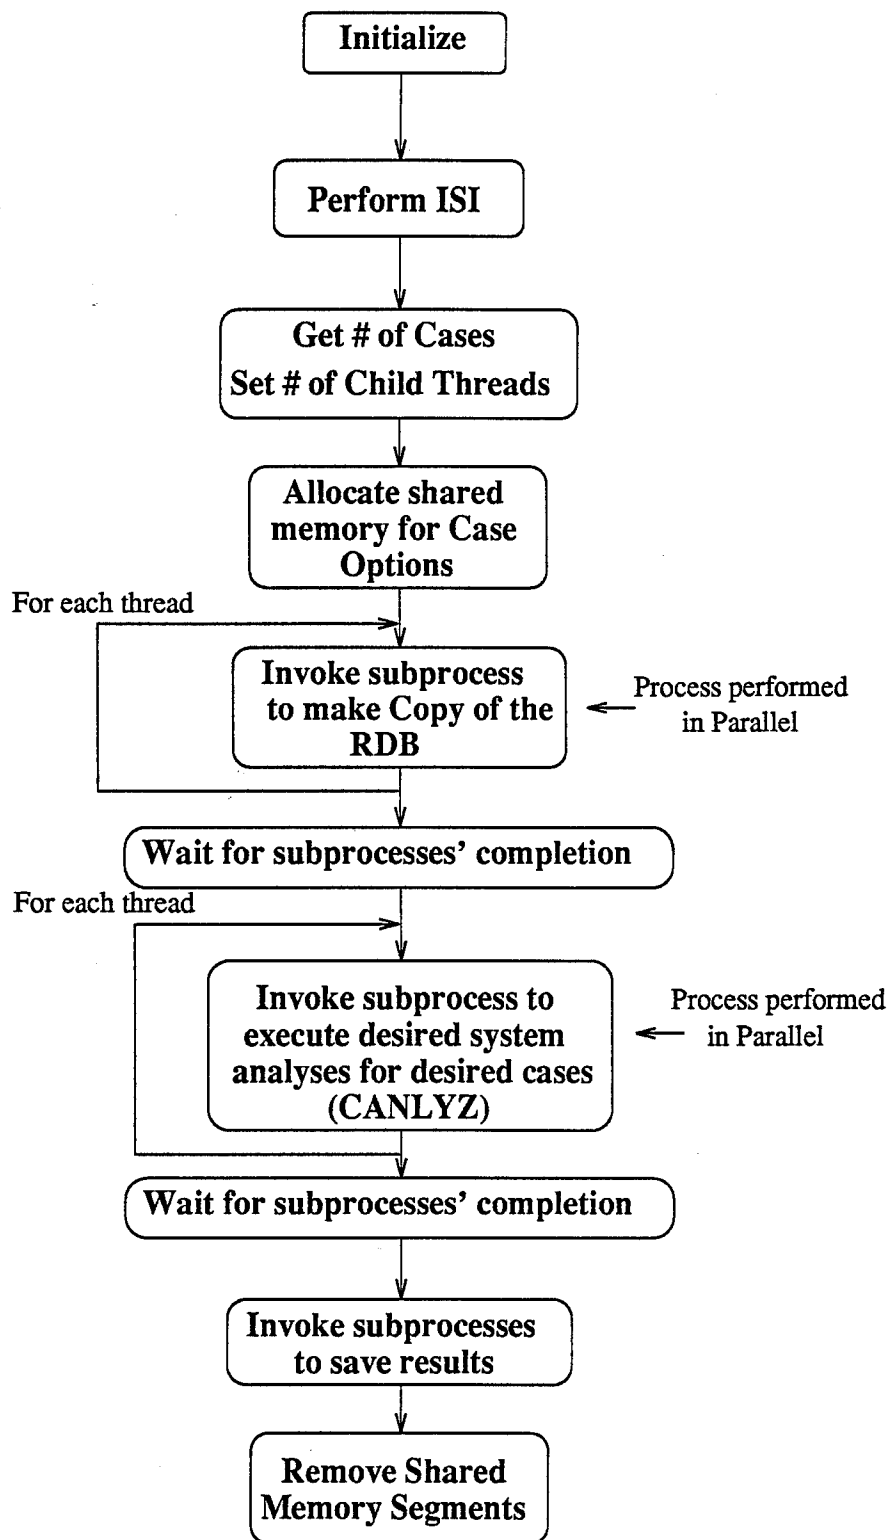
Initialize

Perform ISI

Get # of Cases
Set # of Child Threads

Allocate shared memory for Case Options

For each thread

Invoke subprocess to make Copy of the RDB

Process performed in Parallel

Wait for subprocesses' completion

For each thread

Invoke subprocess to execute desired system analyses for desired cases (CANLYZ)

Process performed in Parallel

Wait for subprocesses' completion

Invoke subprocesses to save results

Remove Shared Memory Segments